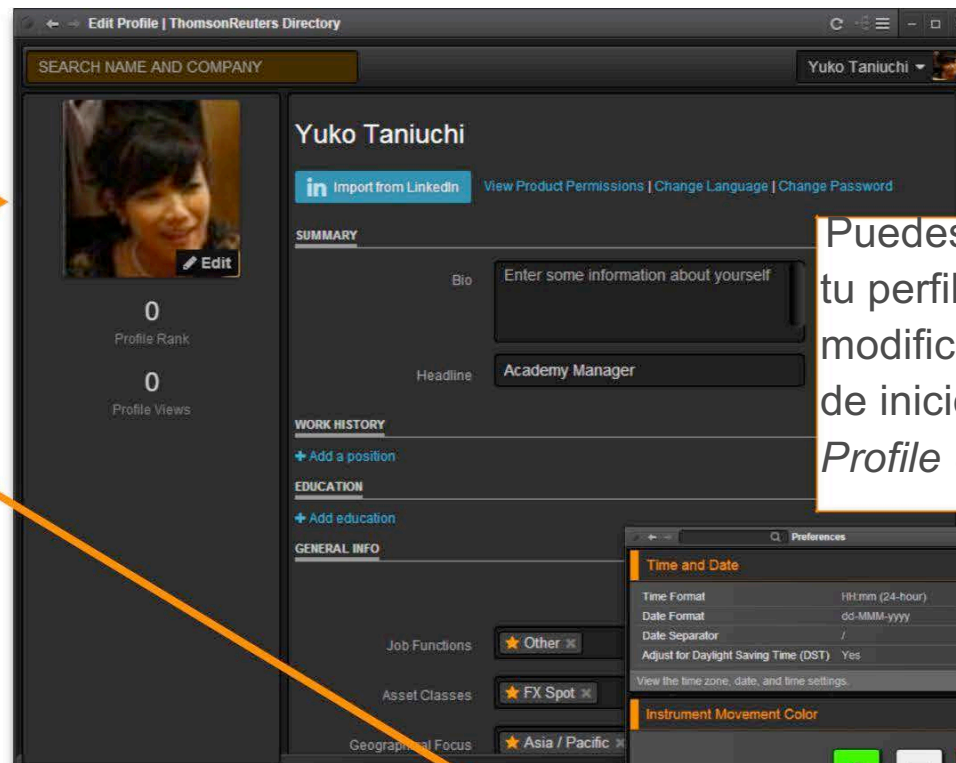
Edit Profile | ThomsonReuters Directory

SEARCH NAME AND COMPANY

Yuko Taniuchi

Edit

0
Profile Rank

0
Profile Views

Yuko Taniuchi

Import from LinkedIn

View Product Permissions | Change Language | Change Password

SUMMARY

Bio

Enter some information about yourself

Headline

Academy Manager

WORK HISTORY

+ Add a position

EDUCATION

+ Add education

GENERAL INFO

Job Functions

Other

Asset Classes

FX Spot

Geographical Focus

Asia / Pacific

Puedes
tu perfil
modific
de inici
Profile

Preferences

Time and Date

| | |
|---|---|
| Time Format | HH:mm (24-hour) |
| Date Format | dd-MMM-yyyy |
| Date Separator | / |
| Adjust for Daylight Saving Time (DST) | Yes |

View the time zone, date, and time settings.

Instrument Movement Color